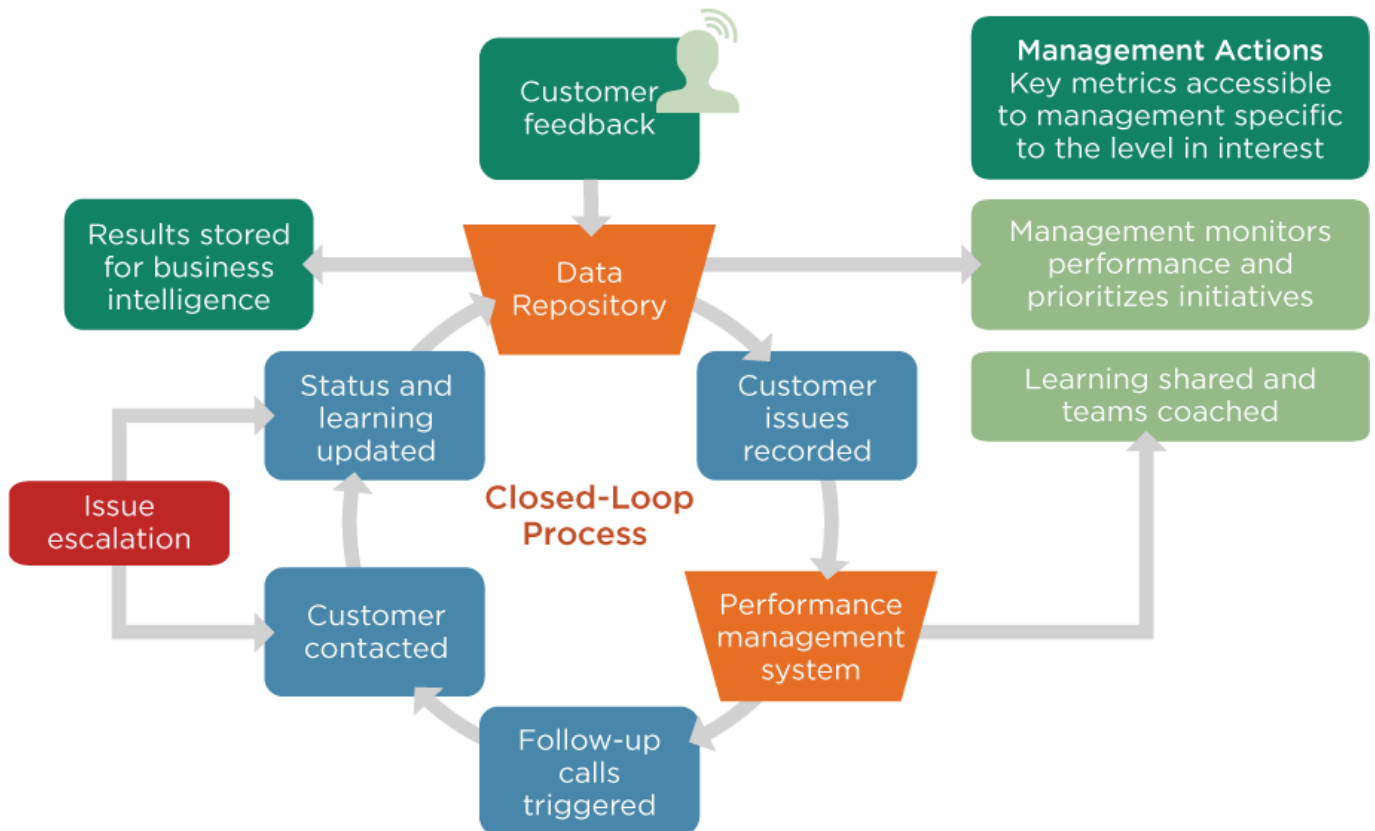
Customer feedback

Management Actions
Key metrics accessible to management specific to the level in interest

Results stored for business intelligence

Data Repository

Management monitors performance and prioritizes initiatives

Learning shared and teams coached

Status and learning updated

Customer issues recorded

Closed-Loop Process

Issue escalation

Customer contacted

Performance management system

Follow-up calls triggered